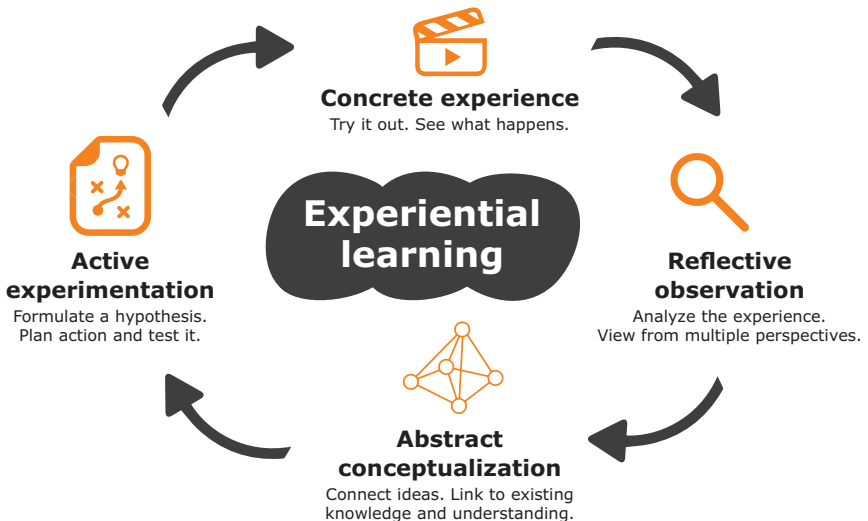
Concrete experience
Try it out. See what happens.

Experiential learning

Reflective observation
Analyze the experience.
View from multiple perspectives.

Abstract conceptualization
Connect ideas. Link to existing knowledge and understanding.

Active experimentation
Formulate a hypothesis.
Plan action and test it.